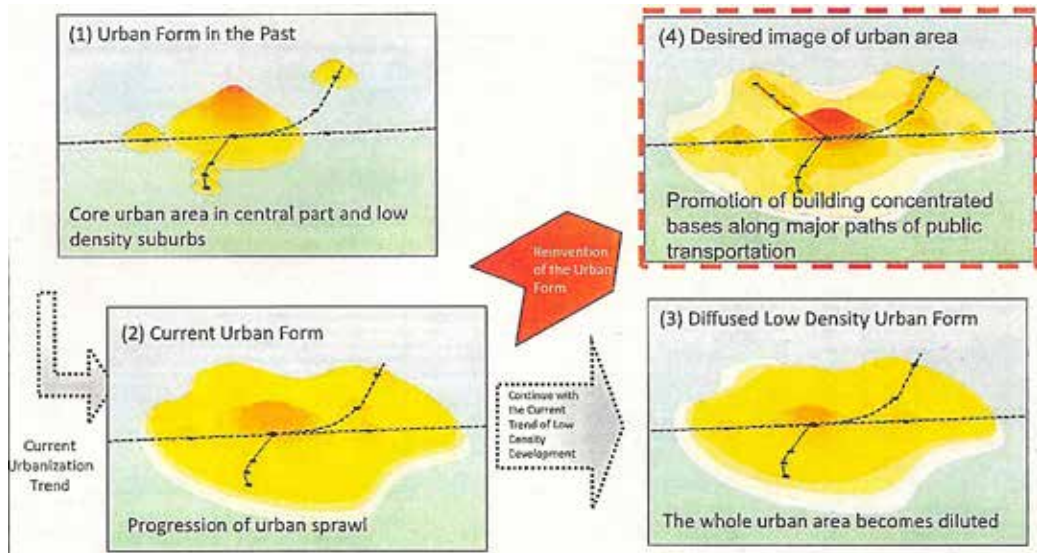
(1) Urban Form in the Past

Core urban area in central part and low density suburbs

(4) Desired image of urban area

Promotion of building concentrated bases along major paths of public transportation

Reinvention of the Urban Form

(2) Current Urban Form

Progression of urban sprawl

Current Urbanization Trend

Continue with the Current Trend of Low Density Development

(3) Diffused Low Density Urban Form

The whole urban area becomes diluted